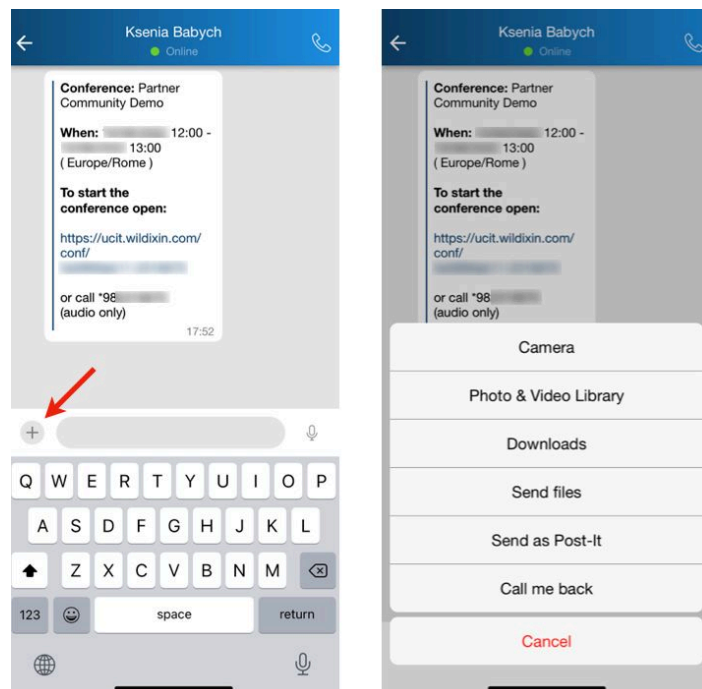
Ksenia Babych
Online

Conference: Partner Community Demo

When: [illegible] 12:00 - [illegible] 13:00 ( Europe/Rome )

To start the conference open:

https://ucit.wildixin.com/conf/ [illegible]

or call *98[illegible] (audio only)

17:52

+

Q W E R T Y U I O P
A S D F G H J K L
Z X C V B N M
123 space return

Ksenia Babych
Online

Conference: Partner Community Demo

When: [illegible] 12:00 - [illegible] 13:00 ( Europe/Rome )

To start the conference open:

https://ucit.wildixin.com/conf/ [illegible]

or call *98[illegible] (audio only)

Camera

Photo & Video Library

Downloads

Send files

Send as Post-It

Call me back

Cancel